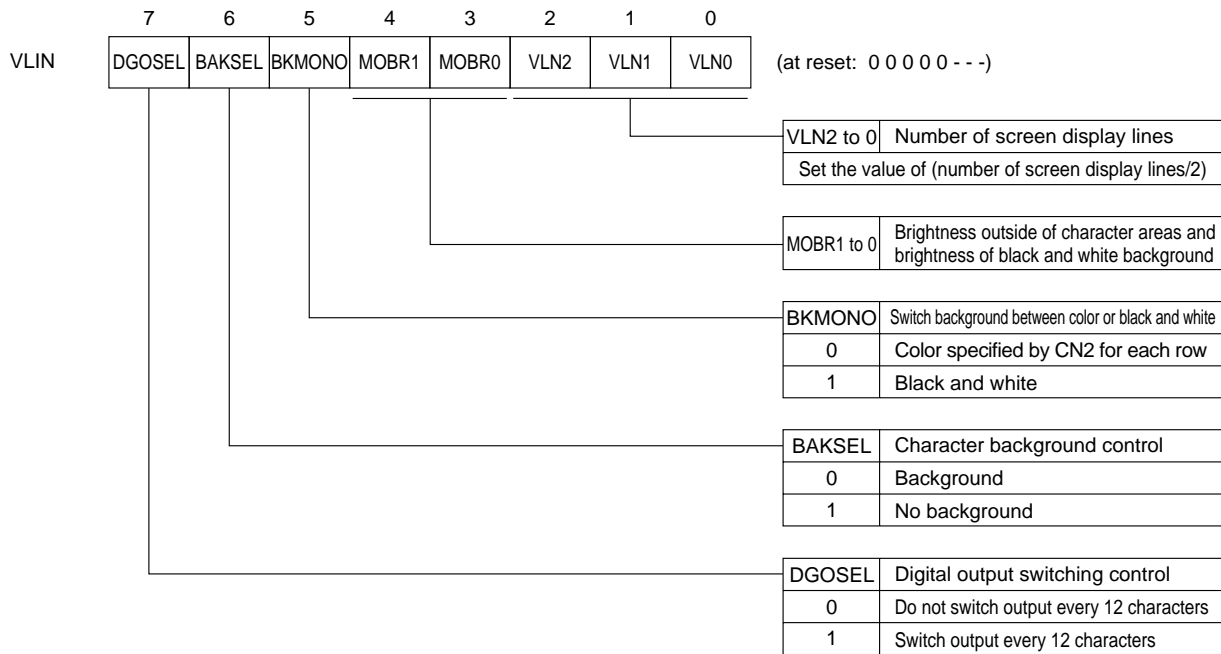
| | 7 | 6 | 5 | 4 | 3 | 2 | 1 | 0 | |
|---|---|---|---|---|---|---|---|---|---|
| VLIN | DGOSEL | BAKSEL | BKMONO | MOBR1 | MOBR0 | VLN2 | VLN1 | VLN0 | (at reset: 0 0 0 0 0 - - -) |

| VLN2 to 0 | Number of screen display lines |
|---|---|
| Set the value of (number of screen display lines/2) | |

| MOBR1 to 0 | Brightness outside of character areas and brightness of black and white background |
|---|---|

| BKMONO | Switch background between color or black and white |
|---|---|
| 0 | Color specified by CN2 for each row |
| 1 | Black and white |

| BAKSEL | Character background control |
|---|---|
| 0 | Background |
| 1 | No background |

| DGOSEL | Digital output switching control |
|---|---|
| 0 | Do not switch output every 12 characters |
| 1 | Switch output every 12 characters |